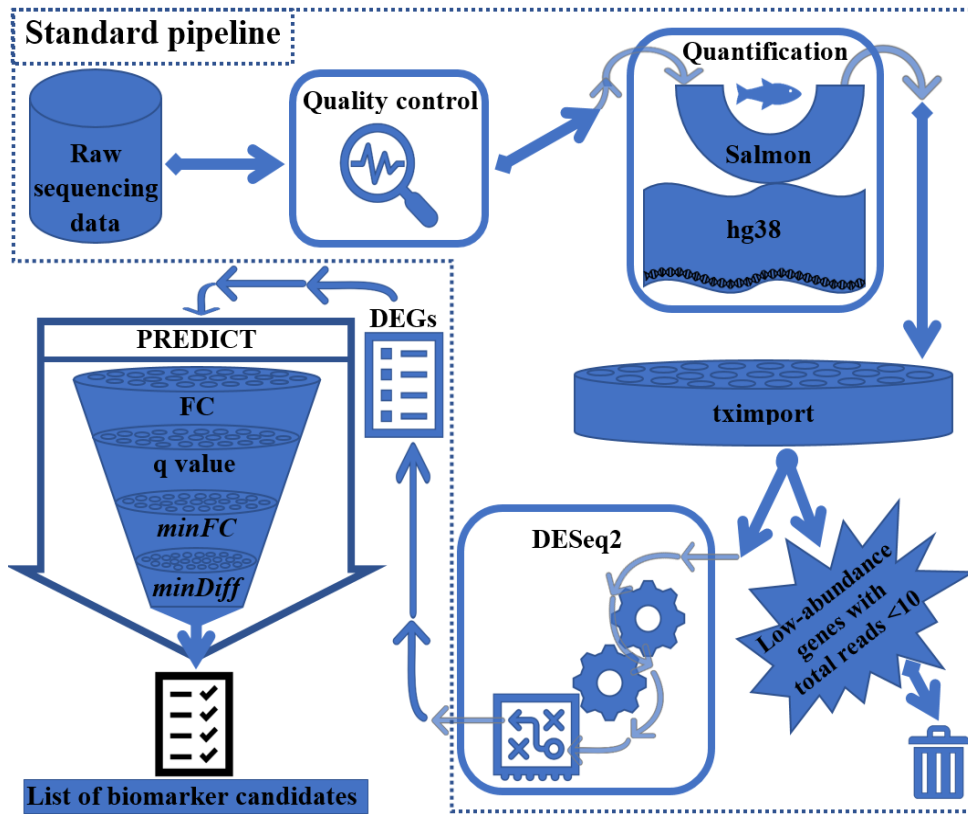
Standard pipeline

Raw sequencing data

Quality control

Quantification

Salmon

hg38

txImport

Low-abundance genes with total reads <10

DESeq2

DEGs

PREDICT

FC

q value

*minFC*

*minDiff*

List of biomarker candidates